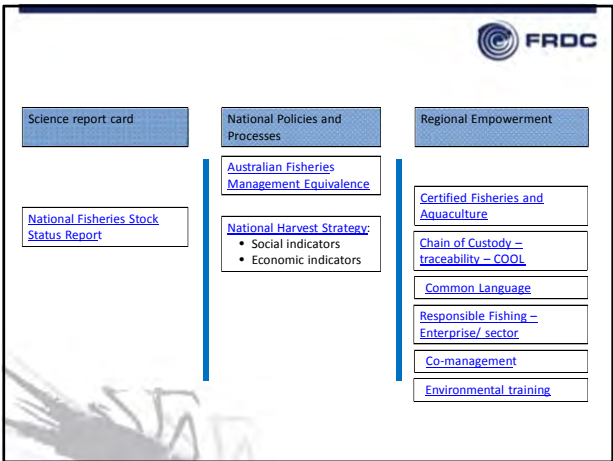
FRDC

Science report card

National Fisheries Stock Status Report

National Policies and Processes

Australian Fisheries Management Equivalence

National Harvest Strategy:
• Social indicators
• Economic indicators

Regional Empowerment

Certified Fisheries and Aquaculture

Chain of Custody – traceability – COOL

Common Language

Responsible Fishing – Enterprise/ sector

Co-management

Environmental training